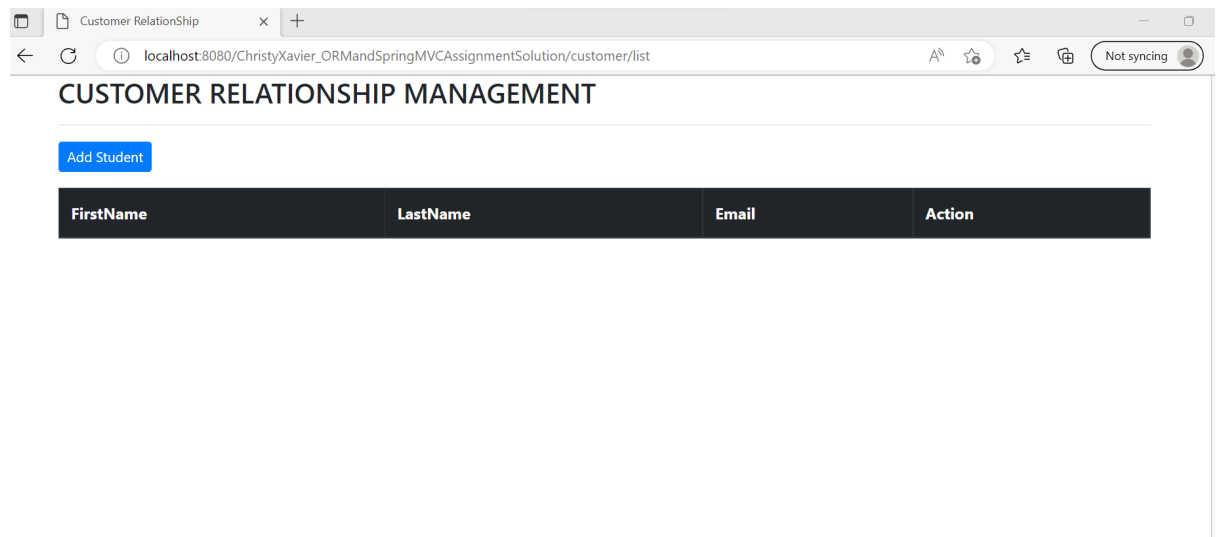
Customer RelationShip

localhost:8080/ChristyXavier_ORMandSpringMVCAssignmentSolution/customer/list

Not syncing

CUSTOMER RELATIONSHIP MANAGEMENT

Add Student

| FirstName | LastName | Email | Action |
|---|---|---|---|